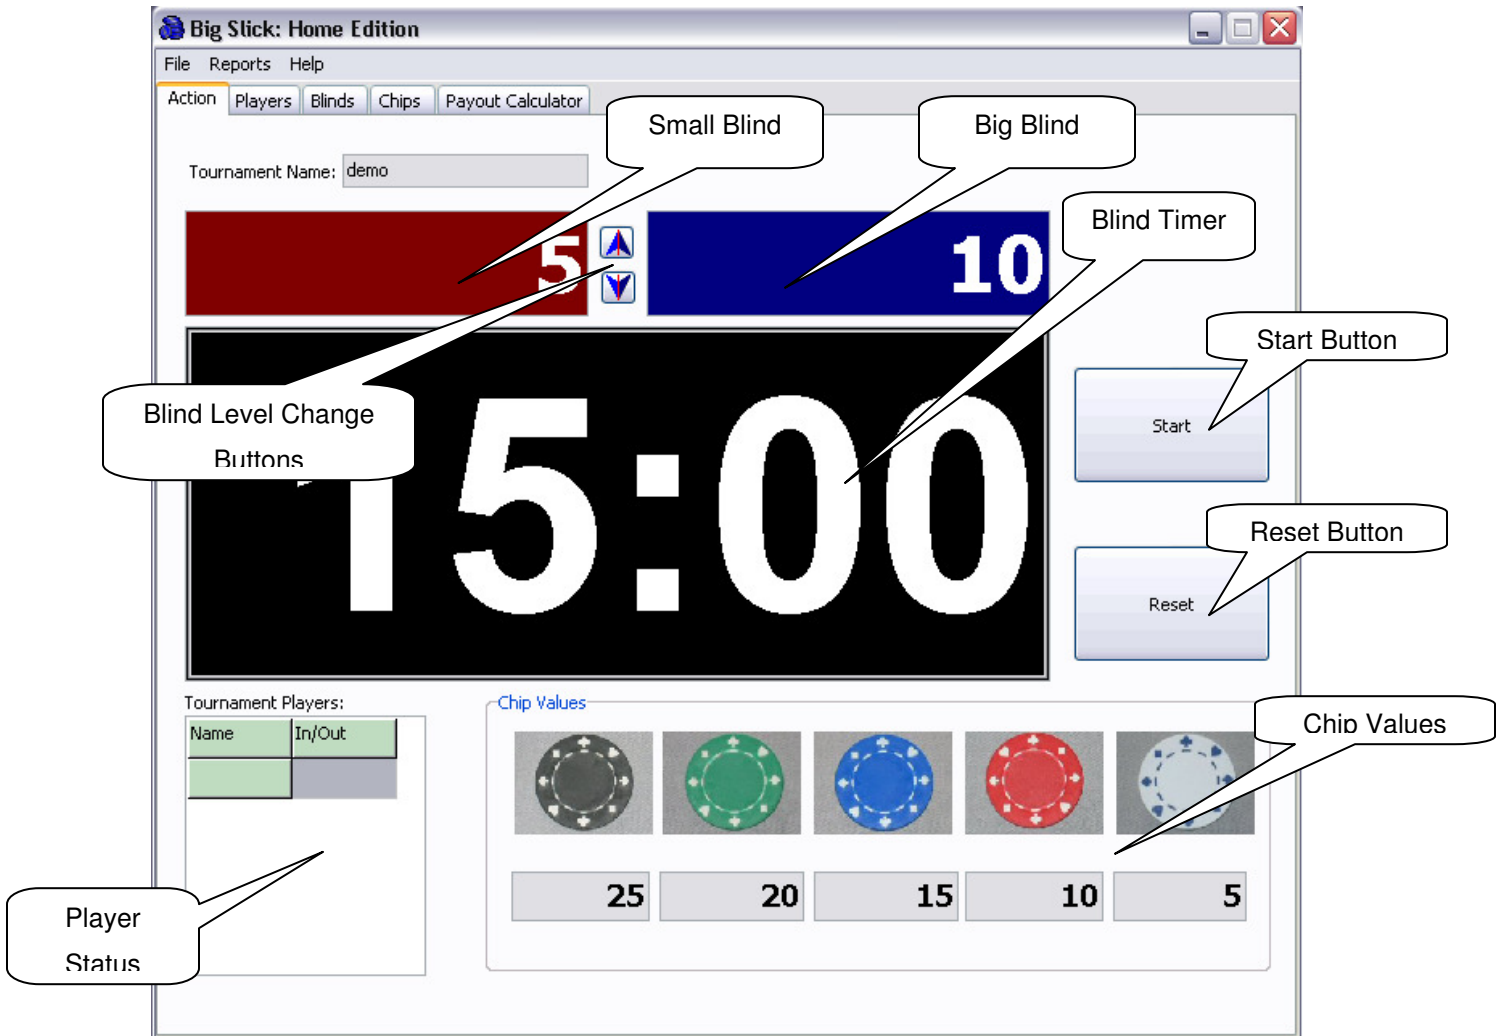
Big Slick: Home Edition

File Reports Help

Action Players Blinds Chips Payout Calculator

Small Blind

Big Blind

Tournament Name: demo

5

10

Blind Timer

Start Button

Blind Level Change Buttons

15:00

Start

Reset Button

Reset

Tournament Players:

| Name | In/Out |
|---|---|
| | |

Chip Values

Chip Values

Player Status

25 20 15 10 5